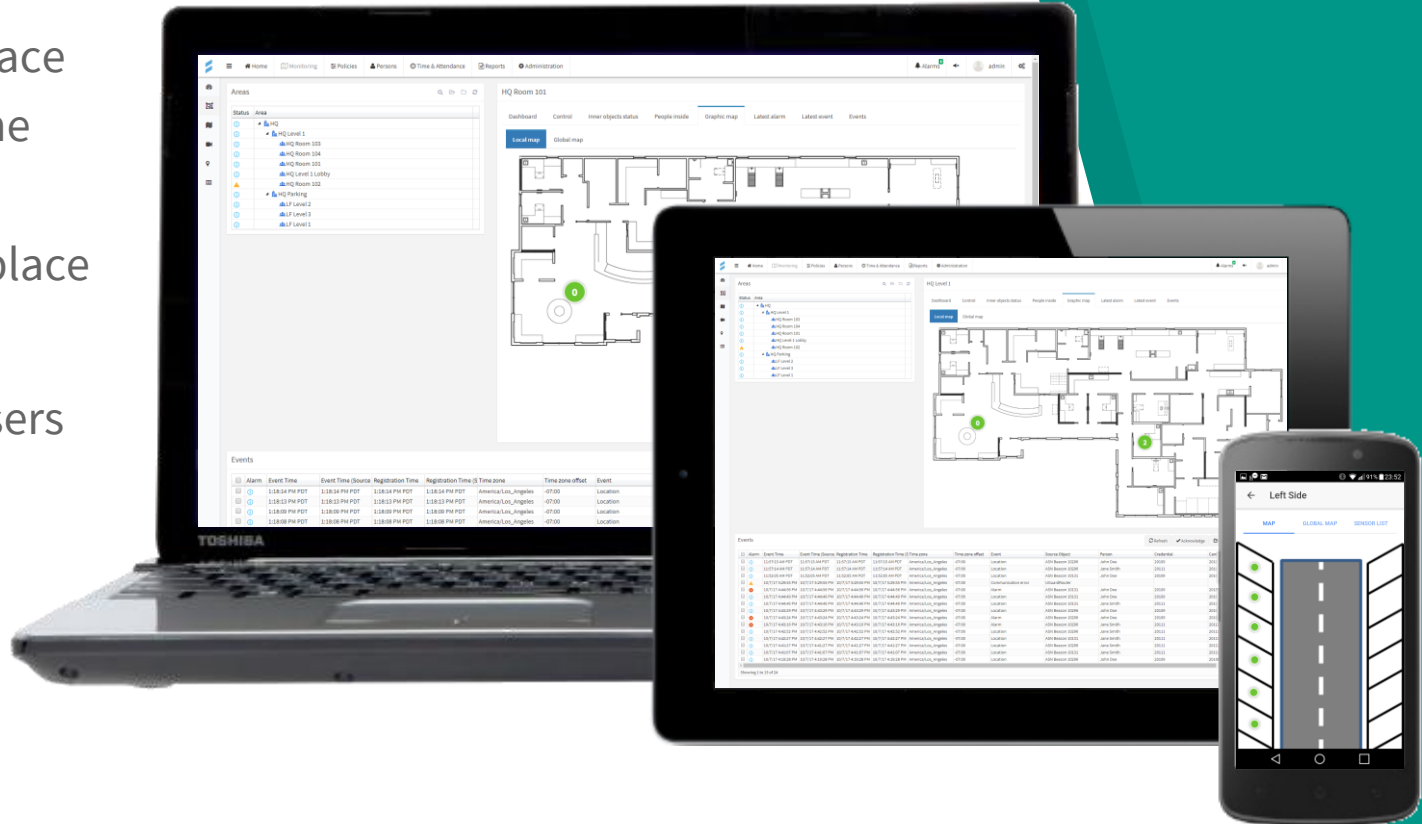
ace
ne

place

sers

Home Monitoring Policies Persons Time & Attendance Reports Administration Alarms admin

Areas

| Status | Area |
|---|---|
| | HQ |
| | HQ Level 1 |
| | HQ Room 103 |
| | HQ Room 104 |
| | HQ Room 101 |
| | HQ Level 1 Lobby |
| | HQ Room 102 |
| | HQ Parking |
| | LF Level 2 |
| | LF Level 3 |
| | LF Level 1 |

HQ Room 101

Dashboard Control Inner objects status People inside Graphic map Latest alarm Latest event Events

Local map Global map

0

Events

| | Alarm | Event Time | Event Time (Source | Registration Time | Registration Time (S | Time zone | Time zone offset | Event |
|---|---|---|---|---|---|---|---|---|
| | | 1:18:14 PM PDT | 1:18:14 PM PDT | 1:18:14 PM PDT | 1:18:14 PM PDT | America/Los_Angeles | -07:00 | Location |
| | | 1:18:13 PM PDT | 1:18:13 PM PDT | 1:18:13 PM PDT | 1:18:13 PM PDT | America/Los_Angeles | -07:00 | Location |
| | | 1:18:08 PM PDT | 1:18:08 PM PDT | 1:18:08 PM PDT | 1:18:08 PM PDT | America/Los_Angeles | -07:00 | Location |
| | | 1:18:08 PM PDT | 1:18:08 PM PDT | 1:18:08 PM PDT | 1:18:08 PM PDT | America/Los_Angeles | -07:00 | Location |

TOSHIBA

HQ Level 1

Dashboard Control Inner objects status People inside Graphic map Latest alarm Latest event Events

Local map Global map

0

2

Events

Refresh Acknowledge

Left Side

MAP GLOBAL MAP SENSOR LIST